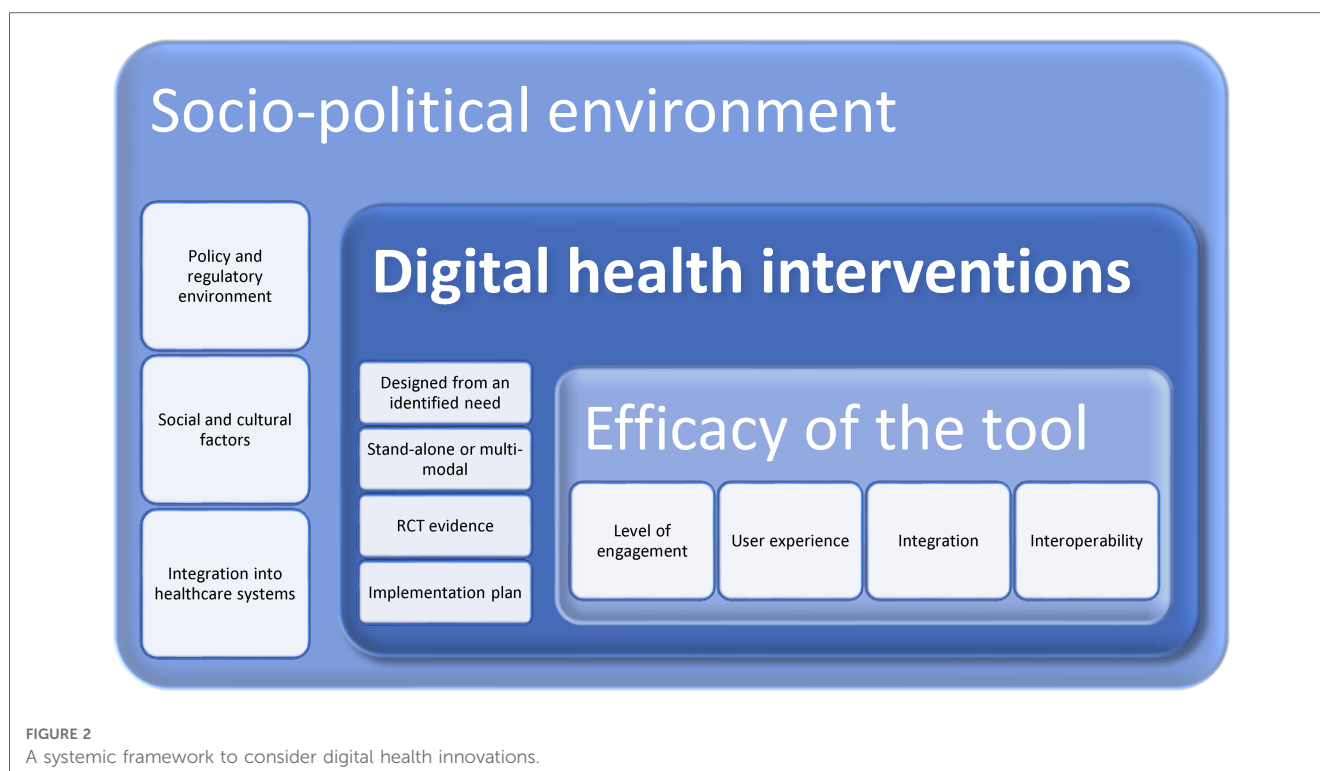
Socio-political environment

Policy and regulatory environment

Social and cultural factors

Integration into healthcare systems

Digital health interventions

Designed from an identified need

Stand-alone or multi-modal

RCT evidence

Implementation plan

Efficacy of the tool

Level of engagement

User experience

Integration

Interoperability

FIGURE 2
A systemic framework to consider digital health innovations.